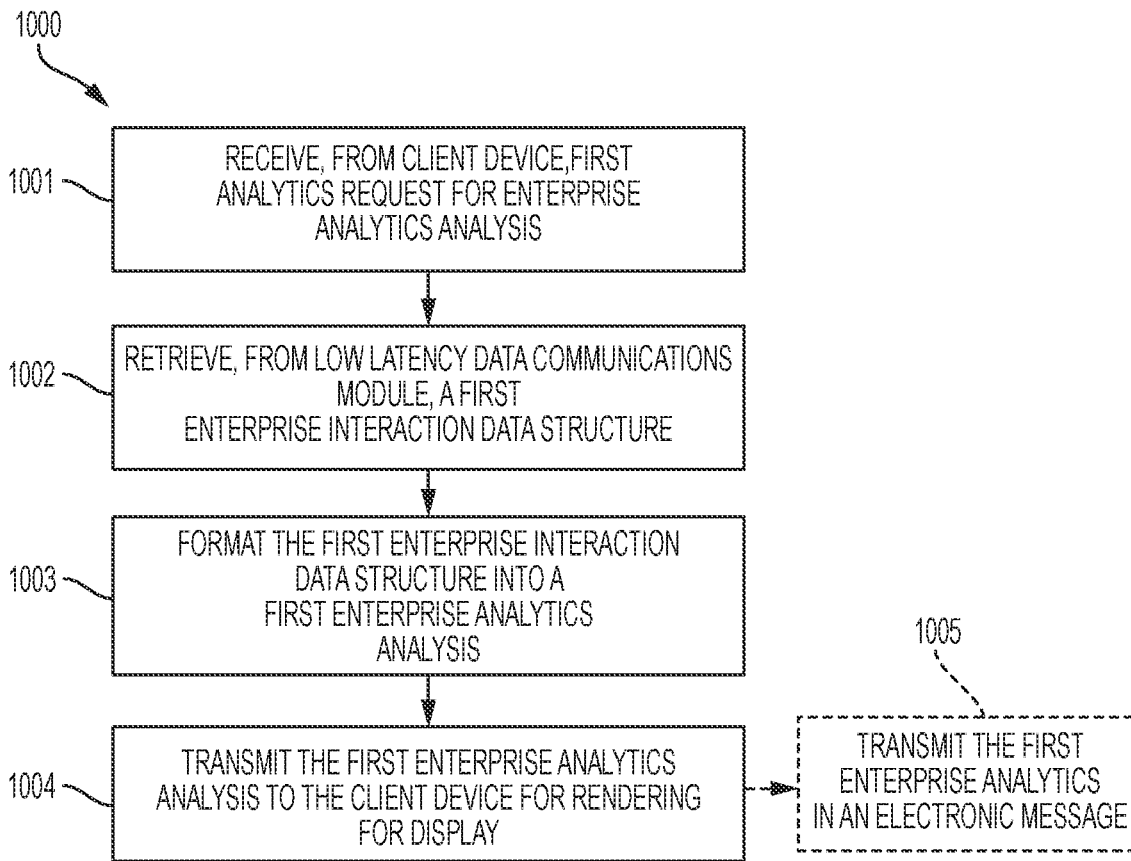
1000

1001

RECEIVE, FROM CLIENT DEVICE,FIRST ANALYTICS REQUEST FOR ENTERPRISE ANALYTICS ANALYSIS

1002

RETRIEVE, FROM LOW LATENCY DATA COMMUNICATIONS MODULE, A FIRST ENTERPRISE INTERACTION DATA STRUCTURE

1003

FORMAT THE FIRST ENTERPRISE INTERACTION DATA STRUCTURE INTO A FIRST ENTERPRISE ANALYTICS ANALYSIS

1005

1004

TRANSMIT THE FIRST ENTERPRISE ANALYTICS ANALYSIS TO THE CLIENT DEVICE FOR RENDERING FOR DISPLAY

TRANSMIT THE FIRST ENTERPRISE ANALYTICS IN AN ELECTRONIC MESSAGE